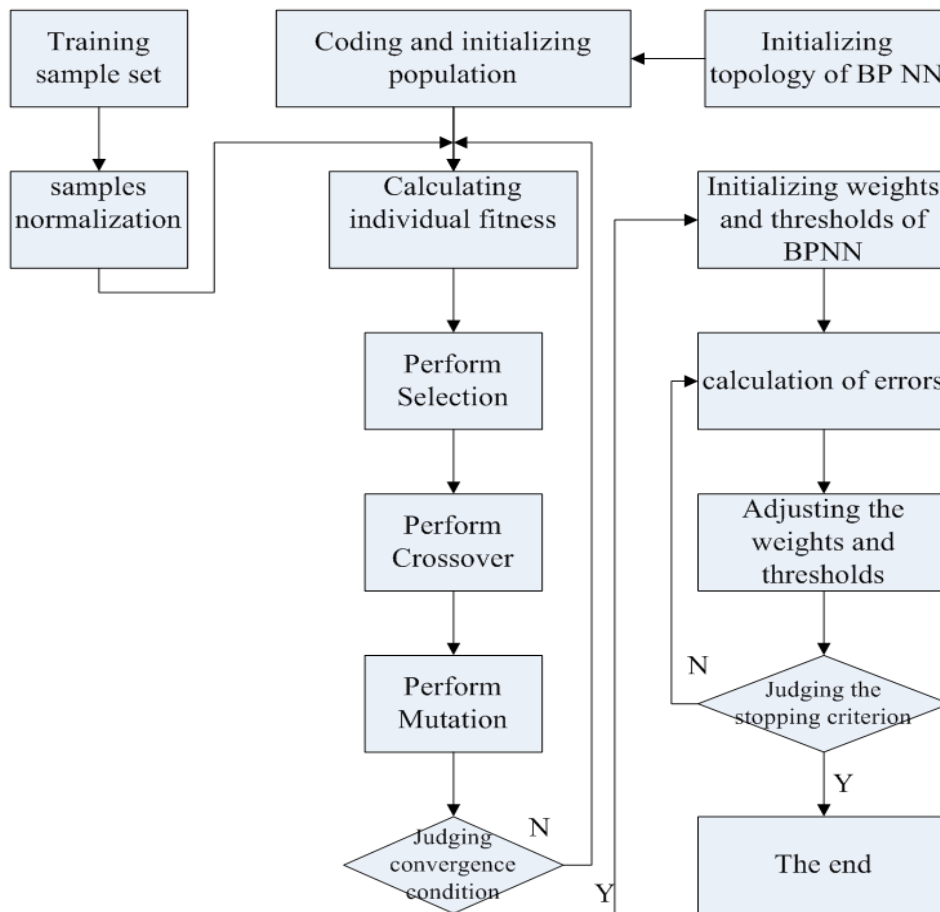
Training sample set

Coding and initializing population

Initializing topology of BP NN

samples normalization

Calculating individual fitness

Initializing weights and thresholds of BPNN

Perform Selection

calculation of errors

Perform Crossover

Adjusting the weights and thresholds

N

Judging the stopping criterion

Perform Mutation

Y

Judging convergence condition

N

The end

Y